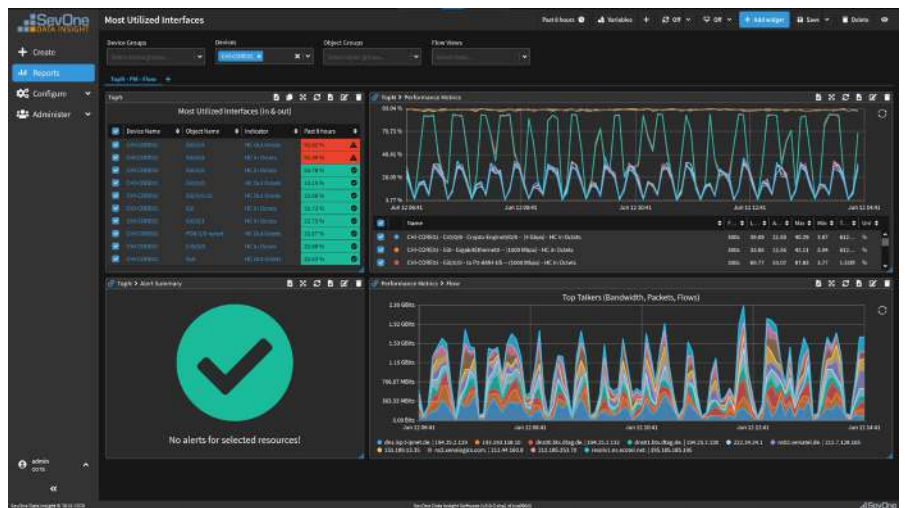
SevOne DATA INSIGHT

Most Utilized Interfaces

Past 8 hours Variables Off Off + Add widget Save Delete

Create

Reports

Configure

Administer

Device Groups

Devices

Object Groups

Flow Views

TopN - PM - Flow +

TopN

Most Utilized Interfaces (In & out)

| Device Name | Object Name | Indicator | Past 8 hours |
|---|---|---|---|
| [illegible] | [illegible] | HC Out Octets | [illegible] |
| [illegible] | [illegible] | HC In Octets | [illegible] |
| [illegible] | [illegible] | HC Out Octets | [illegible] |
| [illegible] | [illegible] | HC Out Octets | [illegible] |
| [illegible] | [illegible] | HC In Octets | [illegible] |
| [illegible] | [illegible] | HC In Octets | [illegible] |
| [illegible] | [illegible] | HC Out Octets | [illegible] |
| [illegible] | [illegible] | HC Out Octets | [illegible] |
| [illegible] | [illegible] | HC In Octets | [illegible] |
| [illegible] | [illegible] | HC Out Octets | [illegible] |

TopN > Performance Metrics

99.94 %

75.73 %

49.91 %

26.09 %

3.77 %

Jan 12 06:41 Jan 12 08:41 Jan 12 10:41 Jan 12 12:41 Jan 12 14:41

Name

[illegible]

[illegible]

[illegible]

TopN > Alert Summary

No alerts for selected resources!

Performance Metrics > Flow

Top Talkers (Bandwidth, Packets, Flows)

2.30 GBits

1.92 GBits

1.53 GBits

1.15 GBits

766.87 MBits

383.33 MBits

0.00 Bits

Jan 12 06:41 Jan 12 08:41 Jan 12 10:41 Jan 12 12:41 Jan 12 14:41

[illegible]

admin

SevOne